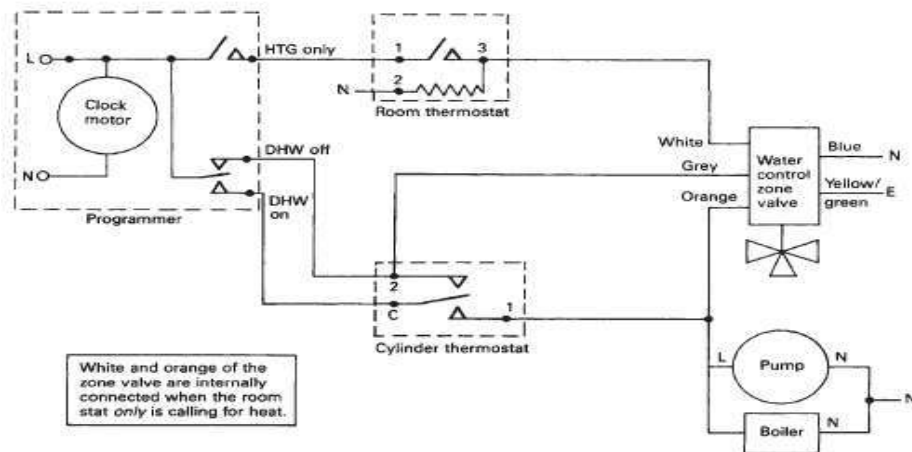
L

N

Clock motor

Programmer

HTG only

DHW off

DHW on

1

3

2

N

Room thermostat

White

Grey

Orange

Water control zone valve

Blue

N

Yellow/ green

E

2

C

1

Cylinder thermostat

L

Pump

N

Boiler

N

N

White and orange of the zone valve are internally connected when the room stat *only* is calling for heat.